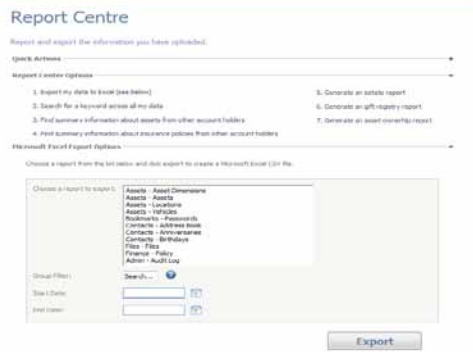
Report Centre

Report and export the information you have uploaded.

Quick Actions

Report Centre Options

1. Export my data to Excel (see below)

2. Search for a keyword across all my data

3. Find summary information about assets from other account holders

4. Find summary information about insurance policies from other account holders

5. Generate an estate report

6. Generate an gift registry report

7. Generate an asset ownership report

Microsoft Excel Export Options

Choose a report from the list below and click export to create a Microsoft Excel CSV file.

Choose a report to export:

Assets - Asset Dimensions
Assets - Assets
Assets - Locations
Assets - Vehicles
Bookmarks - Passwords
Contacts - Address Book
Contacts - Anniversaries
Contacts - Birthdays
Files - Files
Finance - Policy
Admin - Audit Log

Group Filter: Search...

Start Date:

End Date:

Export